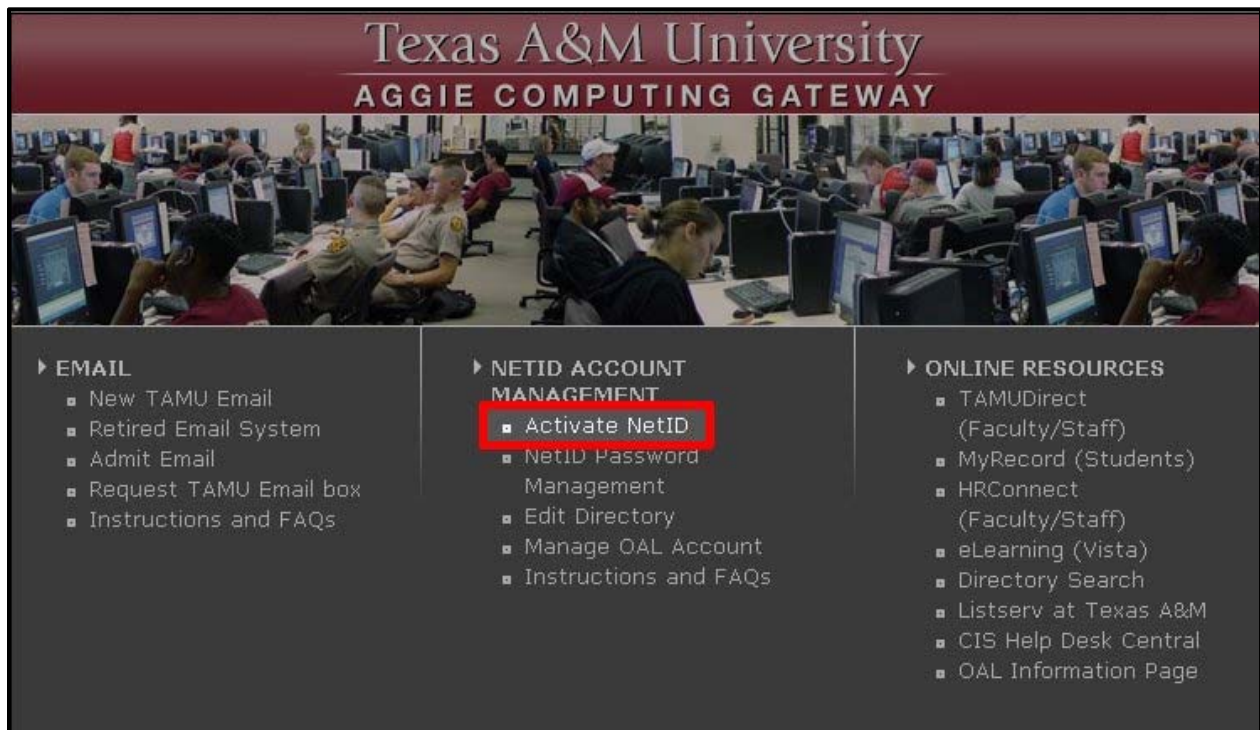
Texas A&M University
AGGIE COMPUTING GATEWAY

EMAIL
New TAMU Email
Retired Email System
Admit Email
Request TAMU Email box
Instructions and FAQs

NETID ACCOUNT MANAGEMENT
Activate NetID
NetID Password Management
Edit Directory
Manage OAL Account
Instructions and FAQs

ONLINE RESOURCES
TAMUDirect (Faculty/Staff)
MyRecord (Students)
HRConnect (Faculty/Staff)
eLearning (Vista)
Directory Search
Listserv at Texas A&M
CIS Help Desk Central
OAL Information Page